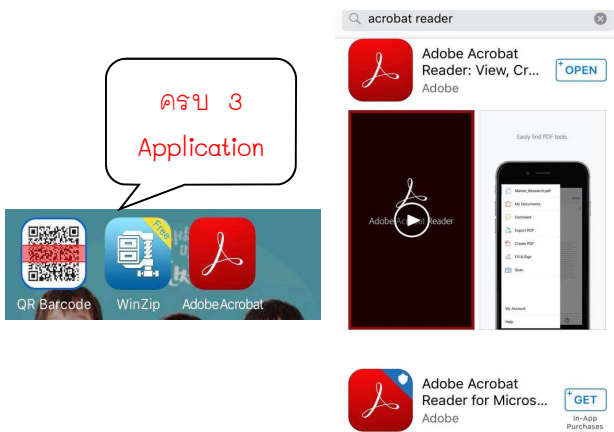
ครบ 3 Application

Free

QR Barcode WinZip Adobe Acrobat

acrobat reader

Adobe Acrobat Reader: View, Cr...
Adobe

OPEN

Adobe Acrobat Reader

Easily find PDF tools.

Market_Research.pdf
My Documents
Comment
Export PDF
Create PDF
Fill & Sign
Scan
My Account
Help

Adobe Acrobat Reader for Micros...
Adobe

GET
In-App Purchases